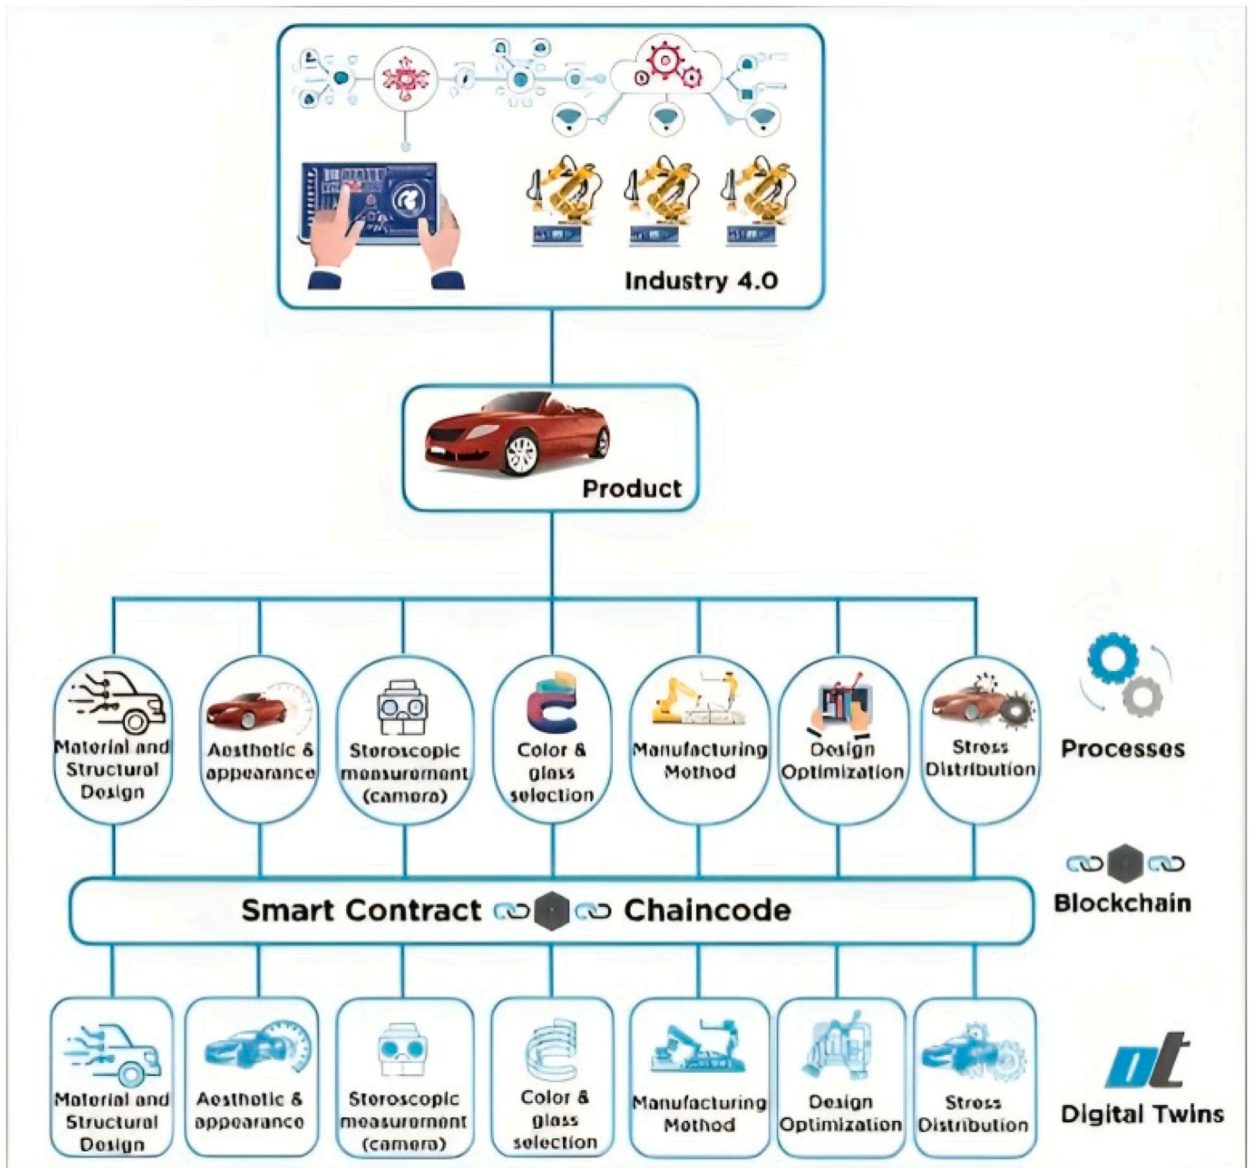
Industry 4.0

Product

Material and Structural Design

Aesthetic & appearance

Storoscopic measurement (camera)

Color & glass selection

Manufacturing Method

Design Optimization

Stress Distribution

Processes

Smart Contract Chaincode

Blockchain

Material and Structural Design

Aesthetic & appearance

Storoscopic measurement (camera)

Color & glass selection

Manufacturing Method

Design Optimization

Stress Distribution

DT

Digital Twins